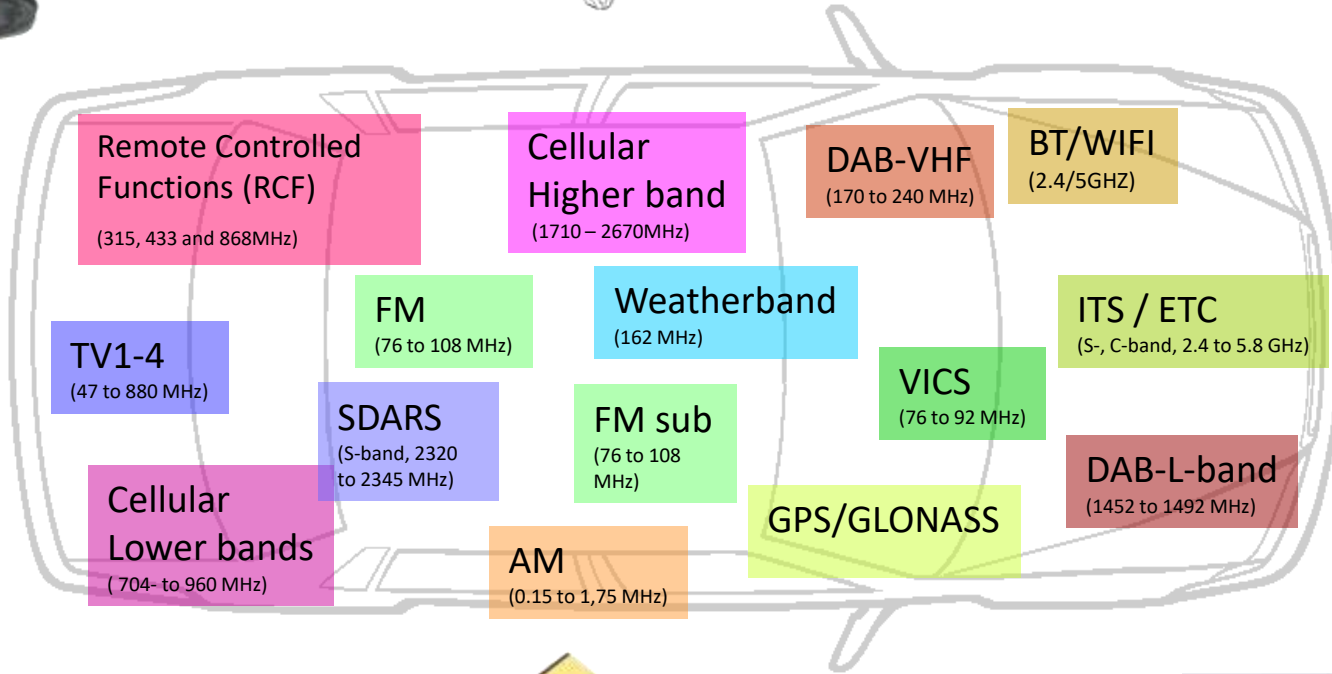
Remote Controlled Functions (RCF)
(315, 433 and 868MHz)

Cellular Higher band
(1710 – 2670MHz)

DAB-VHF
(170 to 240 MHz)

BT/WIFI
(2.4/5GHZ)

FM
(76 to 108 MHz)

Weatherband
(162 MHz)

ITS / ETC
(S-, C-band, 2.4 to 5.8 GHz)

TV1-4
(47 to 880 MHz)

VICS
(76 to 92 MHz)

SDARS
(S-band, 2320 to 2345 MHz)

FM sub
(76 to 108 MHz)

DAB-L-band
(1452 to 1492 MHz)

Cellular Lower bands
( 704- to 960 MHz)

GPS/GLONASS

AM
(0.15 to 1,75 MHz)